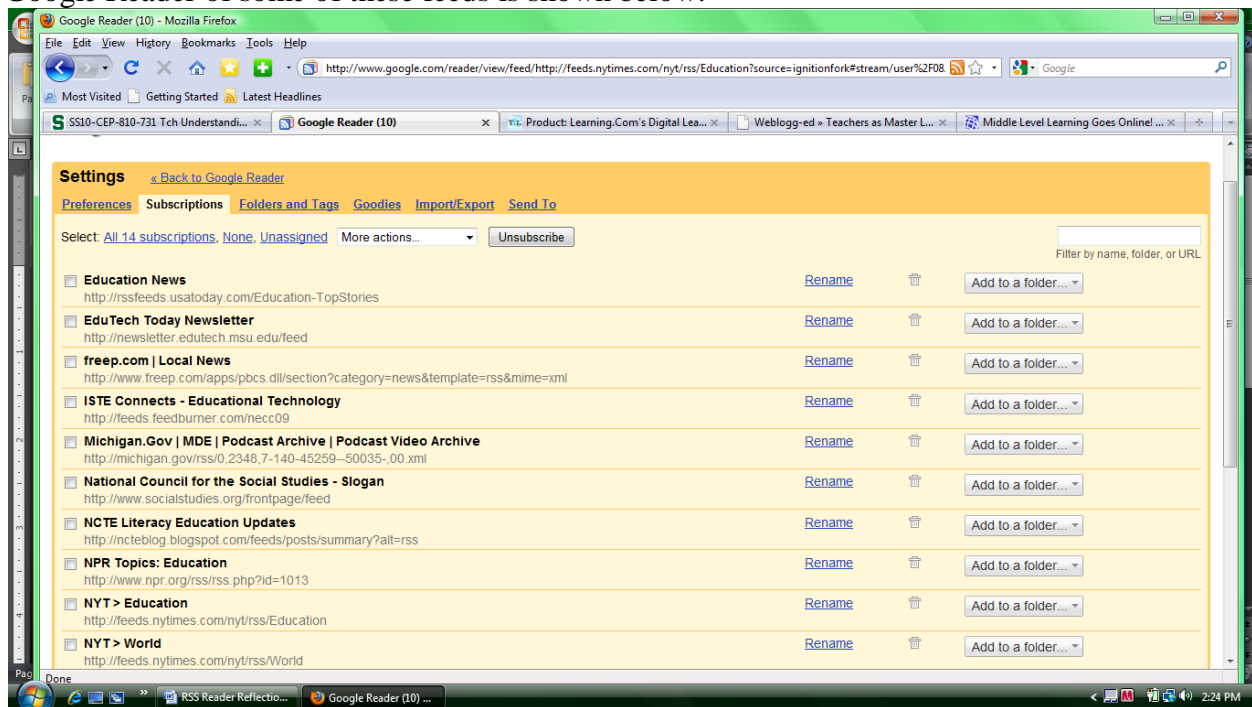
Google Reader of some of these feeds is shown below:

Google Reader (10) - Mozilla Firefox

File Edit View History Bookmarks Tools Help

http://www.google.com/reader/view/feed/http://feeds.nytimes.com/nyt/rss/Education?source=ignitionfork#stream/user%2F08

Google

Most Visited Getting Started Latest Headlines

SS10-CEP-810-731 Tch Understandi... Google Reader (10) Product: Learning.Com's Digital Lea... Weblogg-ed » Teachers as Master L... Middle Level Learning Goes Online! ...

Settings « Back to Google Reader

Preferences Subscriptions Folders and Tags Goodies Import/Export Send To

Select: All 14 subscriptions, None, Unassigned More actions... Unsubscribe

Filter by name, folder, or URL

| | | |
|---|---|---|
| Education News<br>http://rssfeeds.usatoday.com/Education-TopStories | Rename | Add to a folder... |
| EduTech Today Newsletter<br>http://newsletter.edutech.msu.edu/feed | Rename | Add to a folder... |
| freep.com \| Local News<br>http://www.freep.com/apps/pbcs.dll/section?category=news&template=rss&mime=xml | Rename | Add to a folder... |
| ISTE Connects - Educational Technology<br>http://feeds.feedburner.com/necc09 | Rename | Add to a folder... |
| Michigan.Gov \| MDE \| Podcast Archive \| Podcast Video Archive<br>http://michigan.gov/rss/0,2348,7-140-45259--50035-,00.xml | Rename | Add to a folder... |
| National Council for the Social Studies - Slogan<br>http://www.socialstudies.org/frontpage/feed | Rename | Add to a folder... |
| NCTE Literacy Education Updates<br>http://ncteblog.blogspot.com/feeds/posts/summary?alt=rss | Rename | Add to a folder... |
| NPR Topics: Education<br>http://www.npr.org/rss/rss.php?id=1013 | Rename | Add to a folder... |
| NYT > Education<br>http://feeds.nytimes.com/nyt/rss/Education | Rename | Add to a folder... |
| NYT > World<br>http://feeds.nytimes.com/nyt/rss/World | Rename | Add to a folder... |

Done

RSS Reader Reflectio... Google Reader (10) ... 2:24 PM